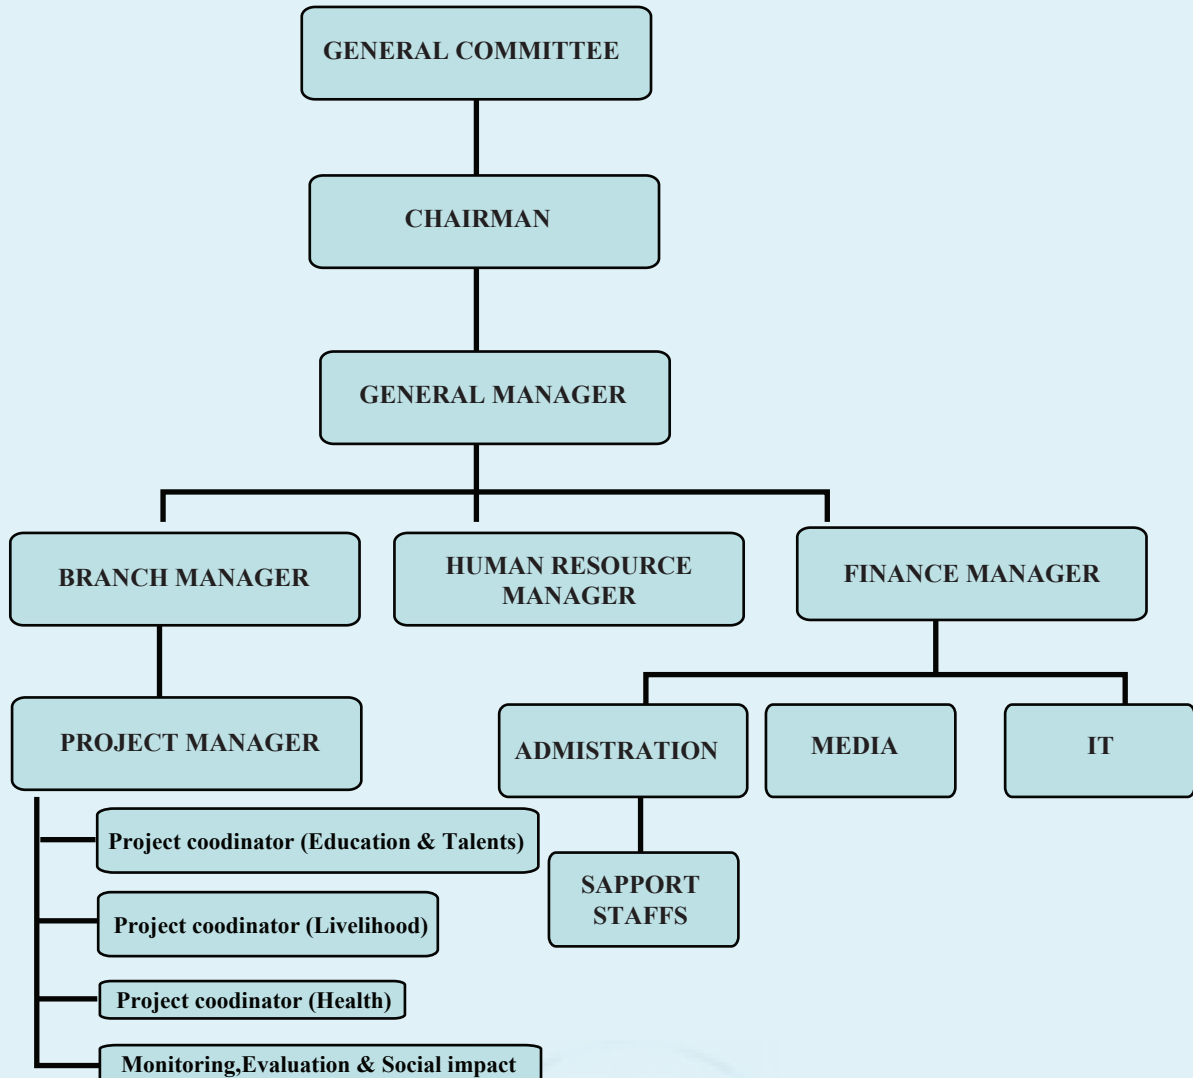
GENERAL COMMITTEE

CHAIRMAN

GENERAL MANAGER

BRANCH MANAGER

HUMAN RESOURCE MANAGER

FINANCE MANAGER

PROJECT MANAGER

ADMISTRATION

MEDIA

IT

SAPPORT STAFFS

Project coodinator (Education & Talents)

Project coodinator (Livelihood)

Project coodinator (Health)

Monitoring,Evaluation & Social impact